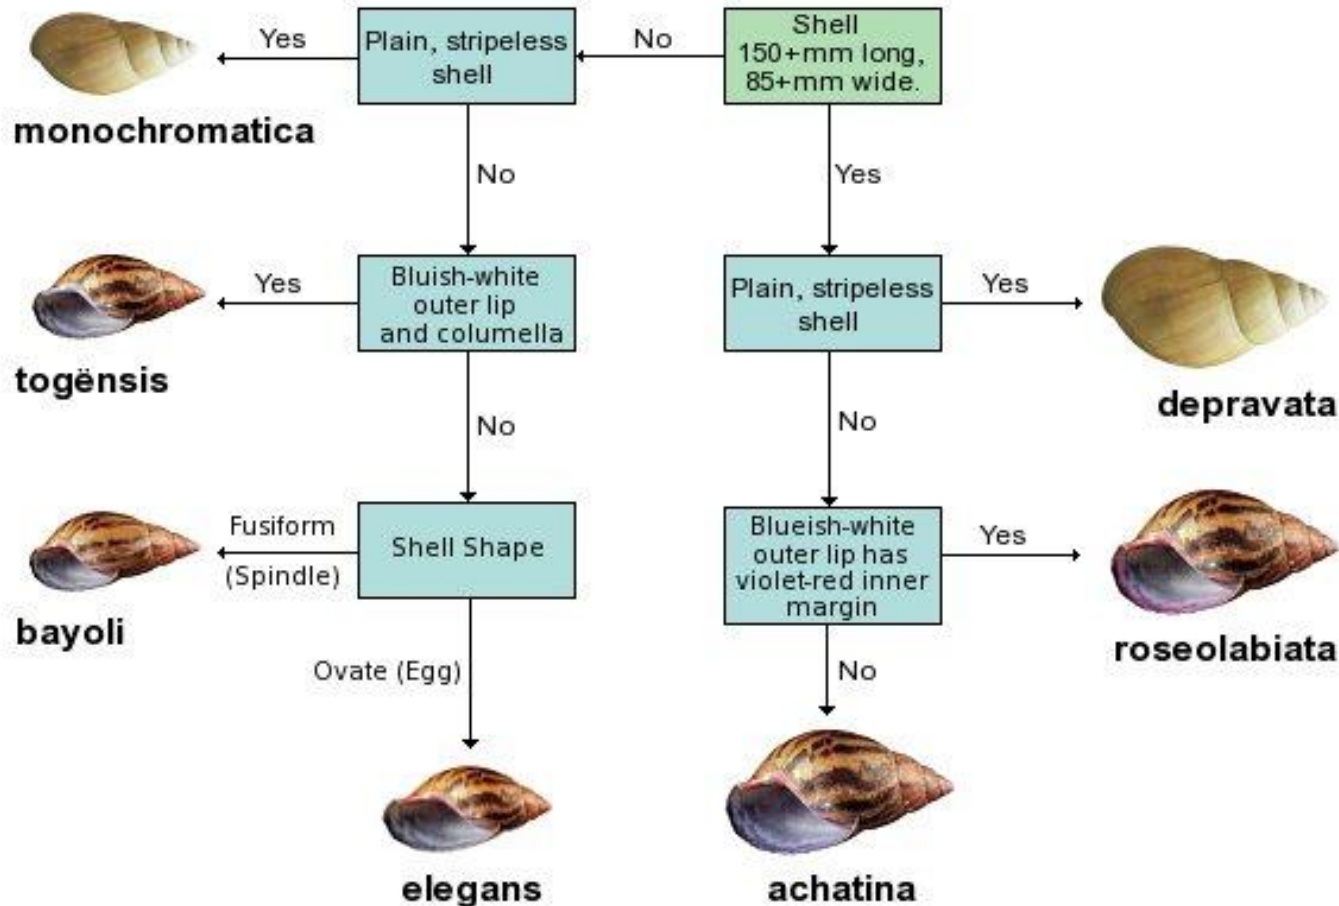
Shell 150+mm long, 85+mm wide.

No

Plain, stripeless shell

Yes

monochromatica

No

Yes

Bluish-white outer lip and columella

Yes

togënsis

Plain, stripeless shell

Yes

depravata

No

No

Shell Shape

Fusiform (Spindle)

bayoli

Blueish-white outer lip has violet-red inner margin

Yes

roseolabiata

Ovate (Egg)

No

elegans

achatina